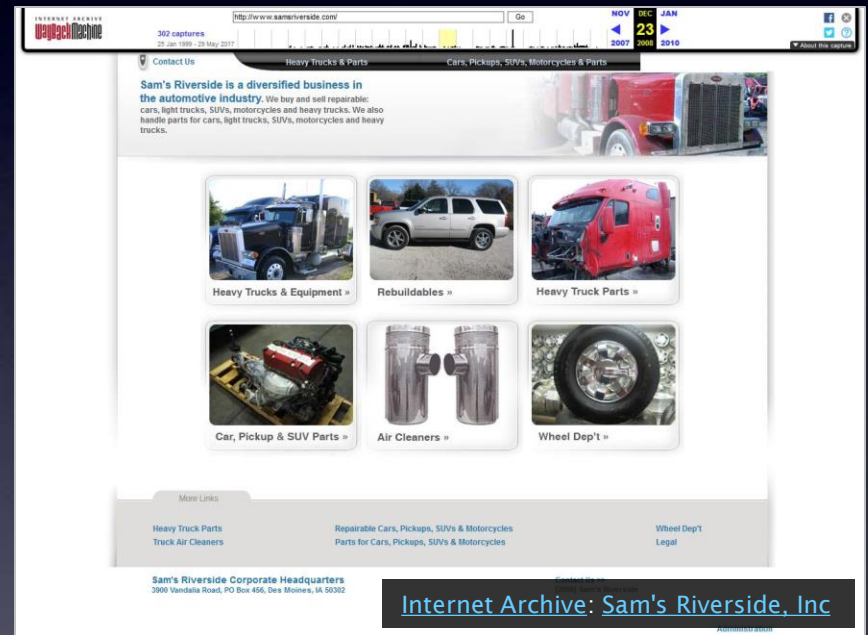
INTERNET ARCHIVE WayBackMachine

http://www.samsriverside.com/ Go

302 captures
25 Jan 1999 - 29 May 2017

NOV DEC JAN
2007 23 2010
2008

About this capture

Contact Us

Heavy Trucks & Parts

Cars, Pickups, SUVs, Motorcycles & Parts

Sam's Riverside is a diversified business in the automotive industry. We buy and sell repairable: cars, light trucks, SUVs, motorcycles and heavy trucks. We also handle parts for cars, light trucks, SUVs, motorcycles and heavy trucks.

Heavy Trucks & Equipment »

Rebuildables »

Heavy Truck Parts »

Car, Pickup & SUV Parts »

Air Cleaners »

Wheel Dep't »

More Links

Heavy Truck Parts
Truck Air Cleaners

Repairable Cars, Pickups, SUVs & Motorcycles
Parts for Cars, Pickups, SUVs & Motorcycles

Wheel Dep't
Legal

Sam's Riverside Corporate Headquarters
3900 Vandalia Road, PO Box 456, Des Moines, IA 50302

Contact Us »
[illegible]

Administration

Internet Archive: Sam's Riverside, Inc